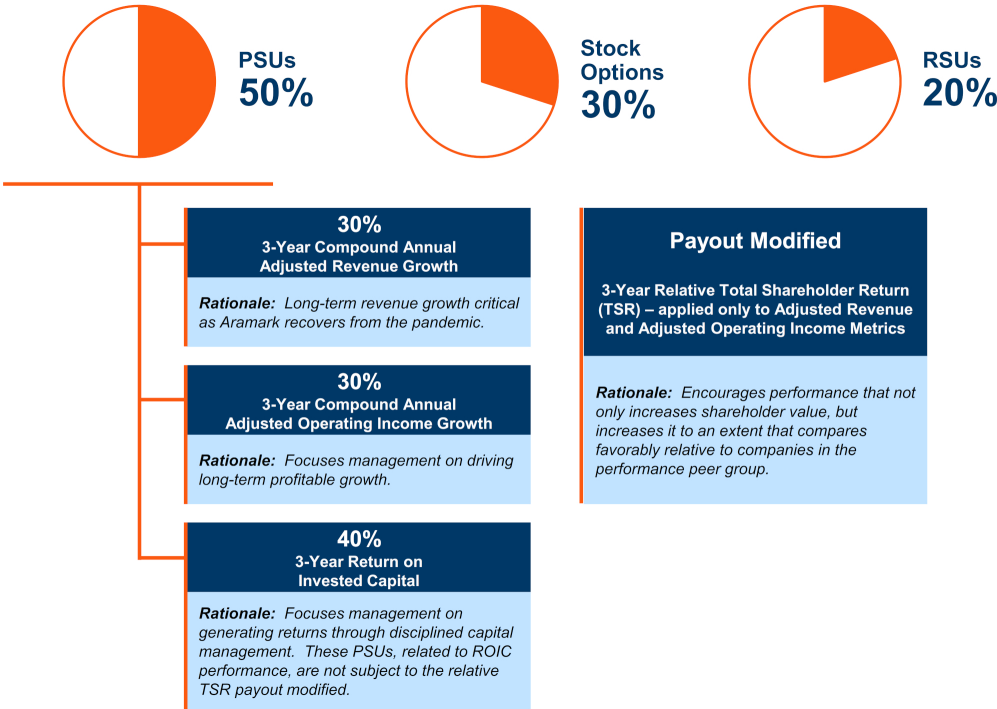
PSUs
50%

Stock Options
30%

RSUs
20%

30%
3-Year Compound Annual Adjusted Revenue Growth

Rationale: Long-term revenue growth critical as Aramark recovers from the pandemic.

30%
3-Year Compound Annual Adjusted Operating Income Growth

Rationale: Focuses management on driving long-term profitable growth.

40%
3-Year Return on Invested Capital

Rationale: Focuses management on generating returns through disciplined capital management. These PSUs, related to ROIC performance, are not subject to the relative TSR payout modified.

Payout Modified

3-Year Relative Total Shareholder Return (TSR) – applied only to Adjusted Revenue and Adjusted Operating Income Metrics

Rationale: Encourages performance that not only increases shareholder value, but increases it to an extent that compares favorably relative to companies in the performance peer group.